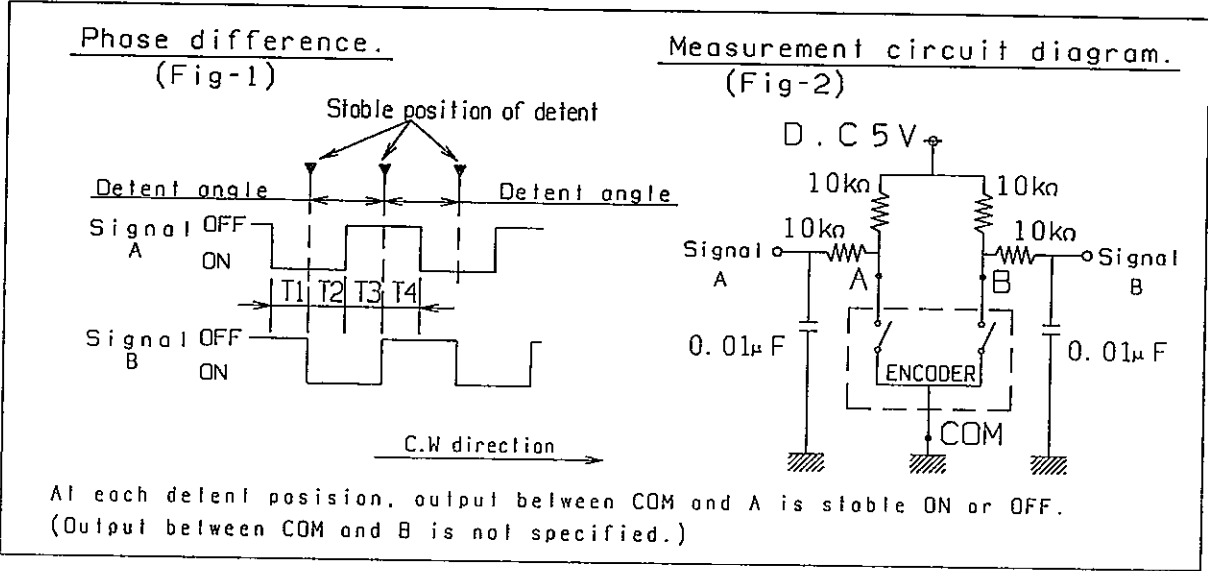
Phase difference.
(Fig-1)

Stable position of detent

Detent angle

Detent angle

Signal A OFF

ON

T1 T2 T3 T4

Signal B OFF

ON

C.W direction

Measurement circuit diagram.
(Fig-2)

D.C5V

10kΩ

10kΩ

10kΩ

10kΩ

Signal A

A

B

Signal B

0.01μF

0.01μF

ENCODER

COM

At each detent posision, output between COM and A is stable ON or OFF.
(Output between COM and B is not specified.)